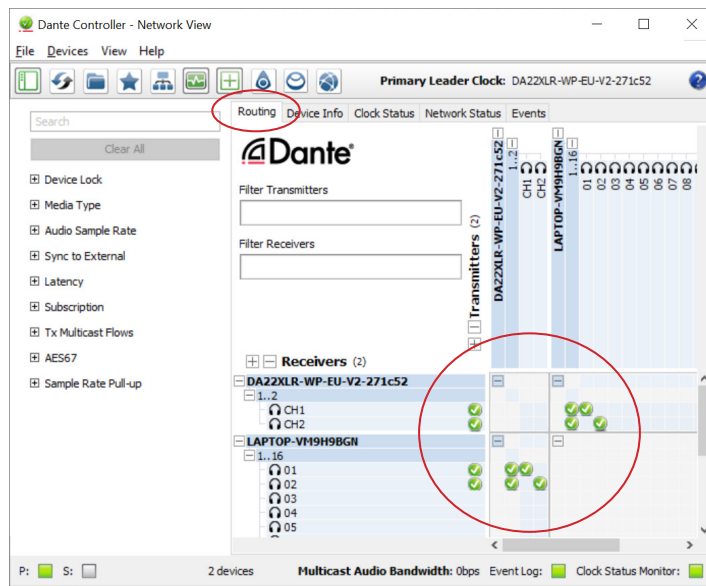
Dante Controller - Network View

File Devices View Help

Primary Leader Clock: DA22XLR-WP-EU-V2-271c52

Routing Device Info Clock Status Network Status Events

Search

Clear All

Device Lock
Media Type
Audio Sample Rate
Sync to External
Latency
Subscription
Tx Multicast Flows
AES67
Sample Rate Pull-up

Dante

Filter Transmitters

Filter Receivers

Transmitters (2)

DA22XLR-WP-EU-V2-271c52
CH1
CH2
LAPTOP-VM9H9BGN
1..16
01
02
03
04
05
06
07
08

Receivers (2)

DA22XLR-WP-EU-V2-271c52
1..2
CH1
CH2
LAPTOP-VM9H9BGN
1..16
01
02
03
04
05

P: S: 2 devices Multicast Audio Bandwidth: 0bps Event Log: Clock Status Monitor: